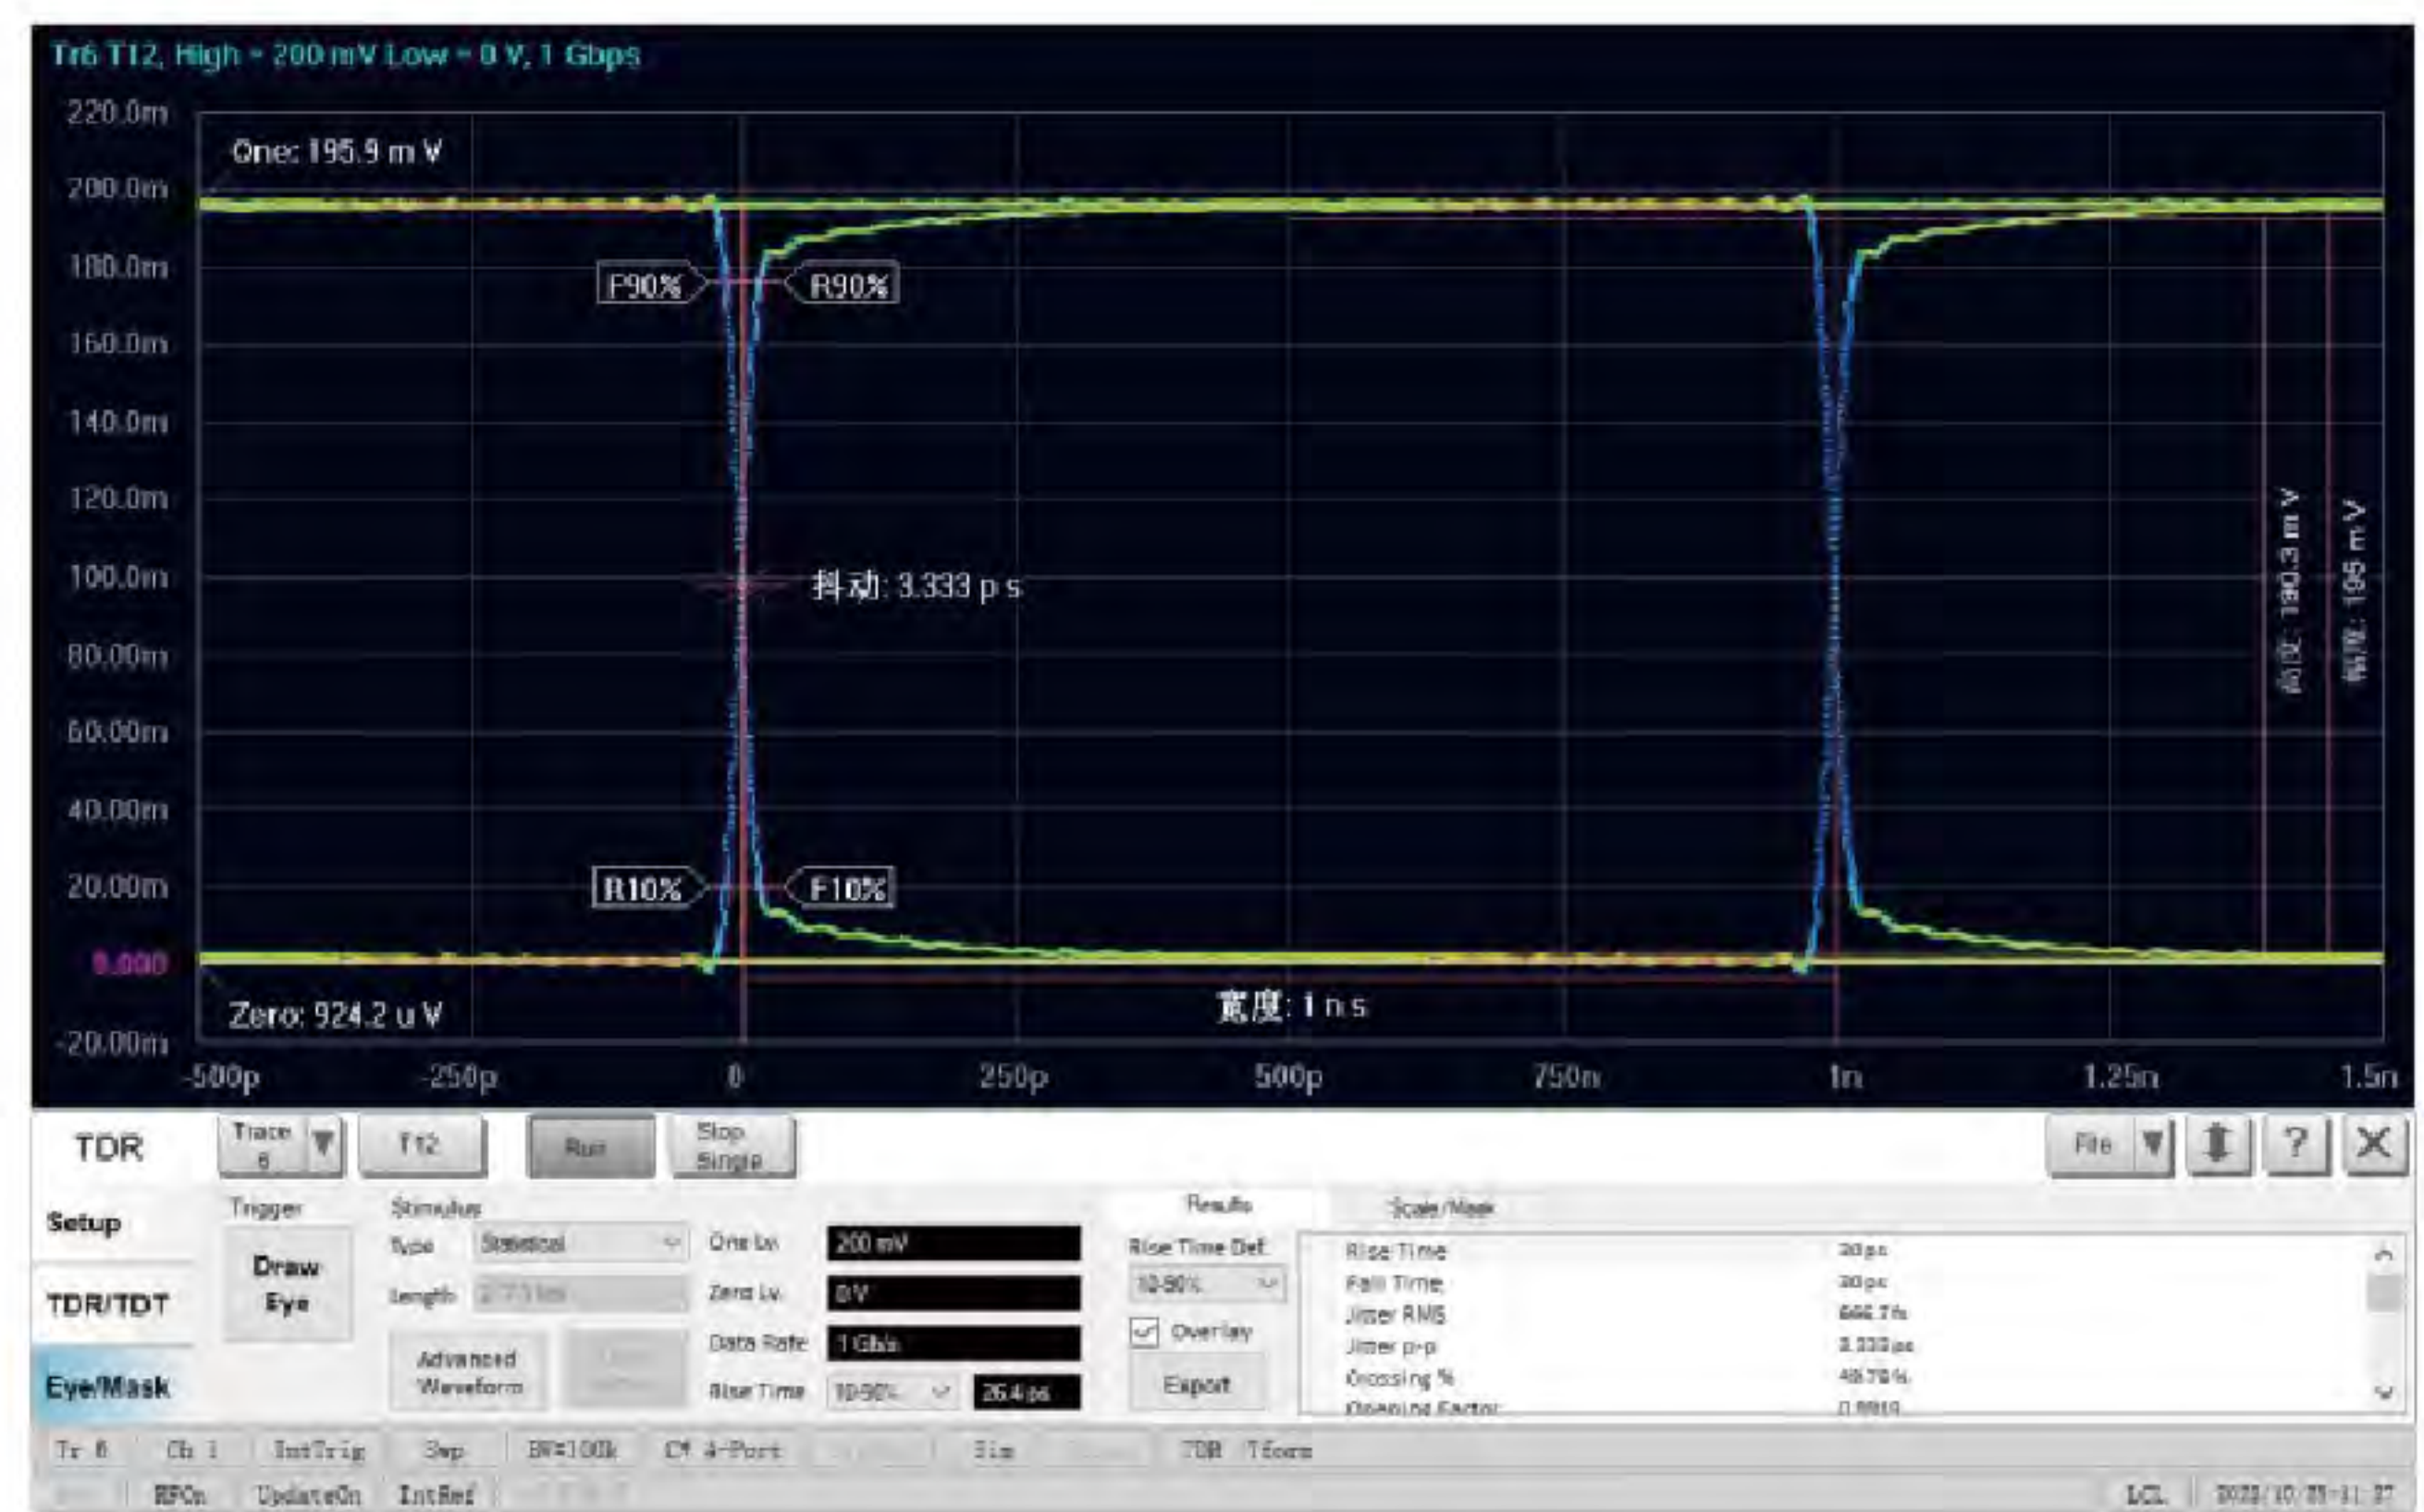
Tr6 T12, High = 200 mV Low = 0 V, 1 Gbps

220.0m
200.0m
180.0m
160.0m
140.0m
120.0m
100.0m
80.00m
60.00m
40.00m
20.00m
0.000
-20.00m

One: 195.9 m V
F90%
R90%
抖动: 3.333 p s
R10%
F10%
Zero: 924.2 u V
宽度: 1 n s
高度: 190.3 m V
幅度: 195 m V

-500p
-250p
0
250p
500p
750p
1n
1.25n
1.5n

TDR
Trace 6
T12
Run
Stop Single
File
?

Setup
TDR/TDT
Eye/Mask

Trigger
Draw Eye

Stimulus
Type
Statistical
Length
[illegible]
Advanced Waveform

One Lv.
200 mV
Zero Lv.
0 V
Data Rate
1 Gb/s
Rise Time
10-90%
26.4 ps

Results
Rise Time Def.
10-90%
Overlay
Export

Scale/Mask

| | |
|---|---|
| Rise Time | 30 ps |
| Fall Time | 30 ps |
| Jitter RMS | 666.7 fs |
| Jitter p-p | 3.333 ps |
| Crossing % | 49.79 % |
| Opening Factor | 0.9919 |

Tr 6 | Ch 1 | IntTrig | Swp | BW=100k | C* 4-Port | Sim | TDR | Tform

RFOn | UpdateOn | IntRef | LCL | 2022/10/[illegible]